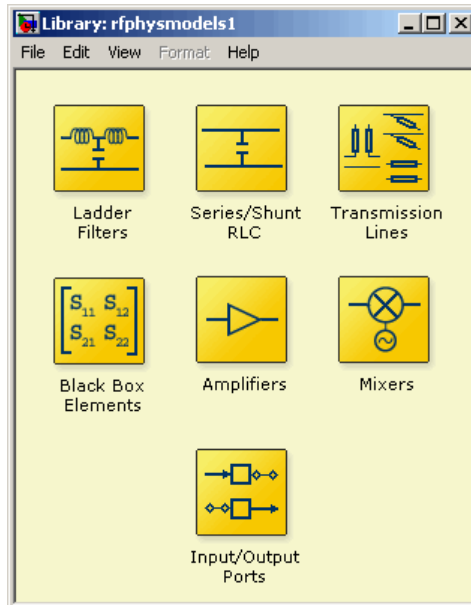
Library: rfphysmodels1

File Edit View Format Help

Ladder Filters

Series/Shunt RLC

Transmission Lines

$\begin{bmatrix} S_{11} & S_{12} \\ S_{21} & S_{22} \end{bmatrix}$

Black Box Elements

Amplifiers

Mixers

Input/Output Ports